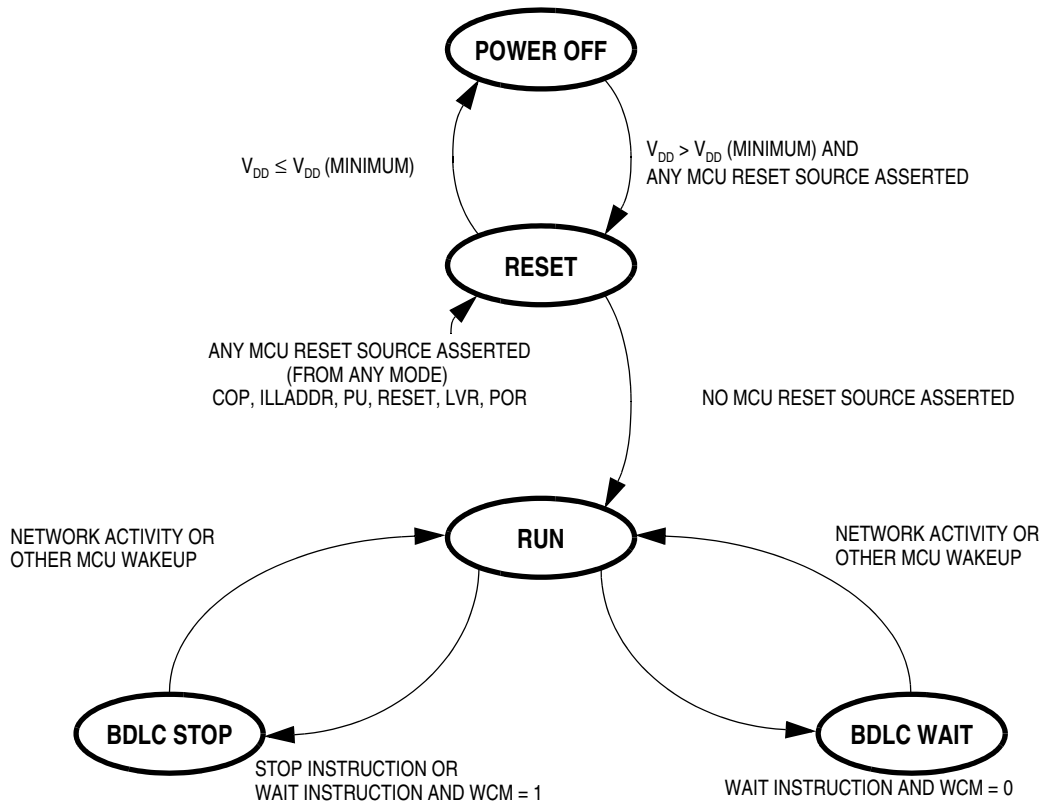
POWER OFF

$V_{DD} \leq V_{DD}$ (MINIMUM)

$V_{DD} > V_{DD}$ (MINIMUM) AND ANY MCU RESET SOURCE ASSERTED

RESET

ANY MCU RESET SOURCE ASSERTED (FROM ANY MODE) COP, ILLADDR, PU, RESET, LVR, POR

NO MCU RESET SOURCE ASSERTED

NETWORK ACTIVITY OR OTHER MCU WAKEUP

RUN

NETWORK ACTIVITY OR OTHER MCU WAKEUP

BDLC STOP

BDLC WAIT

STOP INSTRUCTION OR WAIT INSTRUCTION AND WCM = 1

WAIT INSTRUCTION AND WCM = 0